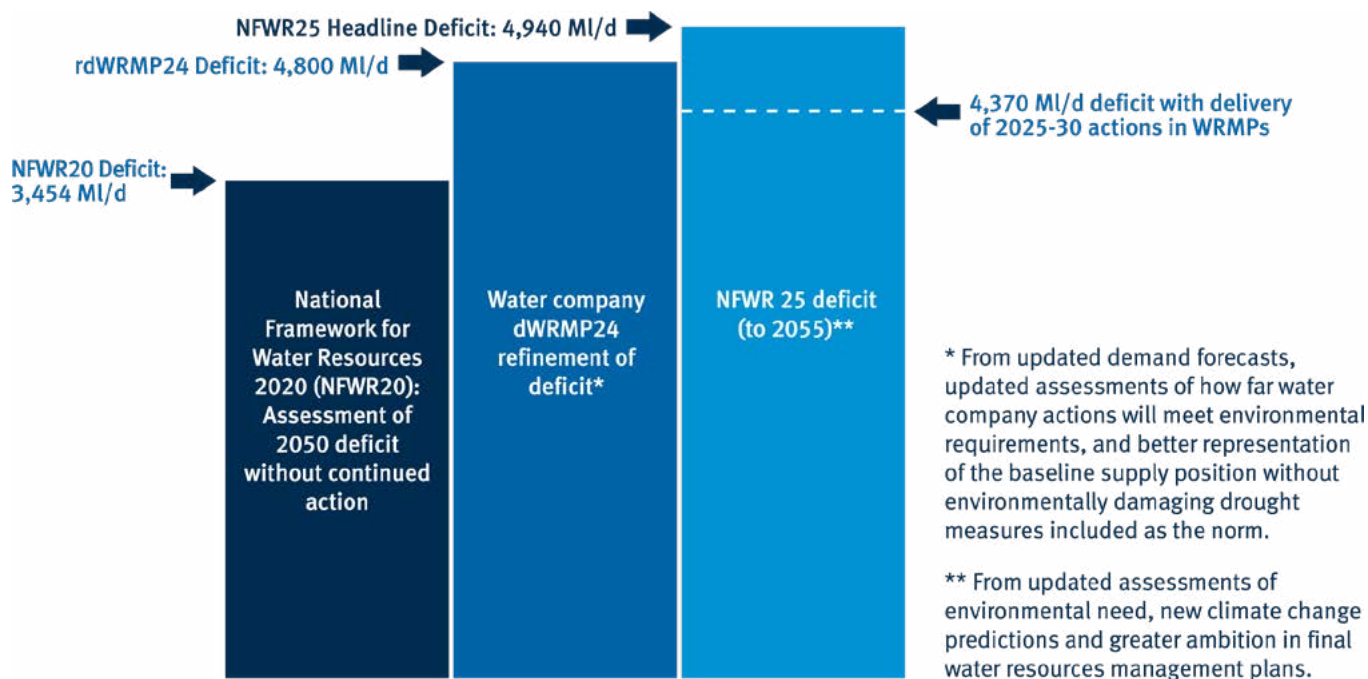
NFWR25 Headline Deficit: 4,940 Ml/d

rdWRMP24 Deficit: 4,800 Ml/d

4,370 Ml/d deficit with delivery of 2025-30 actions in WRMPs

NFWR20 Deficit: 3,454 Ml/d

National Framework for Water Resources 2020 (NFWR20): Assessment of 2050 deficit without continued action

Water company dWRMP24 refinement of deficit*

NFWR 25 deficit (to 2055)**

* From updated demand forecasts, updated assessments of how far water company actions will meet environmental requirements, and better representation of the baseline supply position without environmentally damaging drought measures included as the norm.

** From updated assessments of environmental need, new climate change predictions and greater ambition in final water resources management plans.